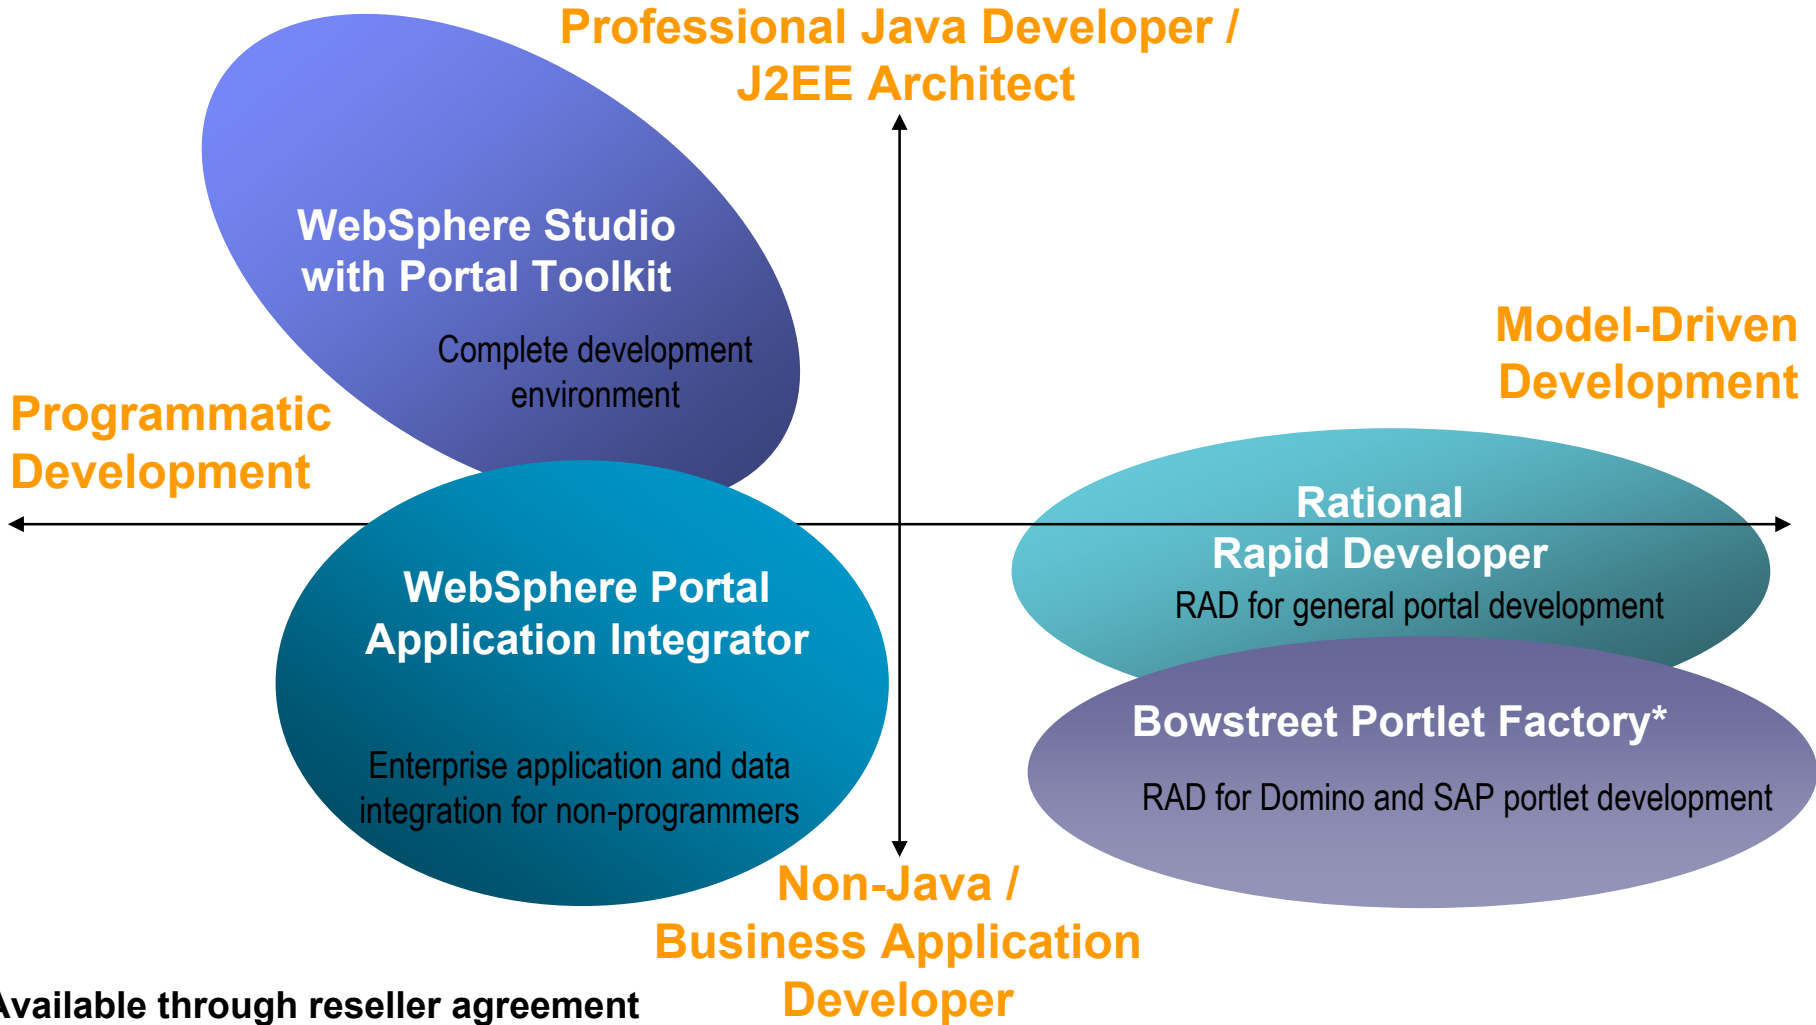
Professional Java Developer / J2EE Architect

WebSphere Studio with Portal Toolkit

Complete development environment

Model-Driven Development

Programmatic Development

Rational Rapid Developer

RAD for general portal development

WebSphere Portal Application Integrator

Enterprise application and data integration for non-programmers

Bowstreet Portlet Factory*

RAD for Domino and SAP portlet development

Non-Java / Business Application Developer

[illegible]vailable through reseller agreement